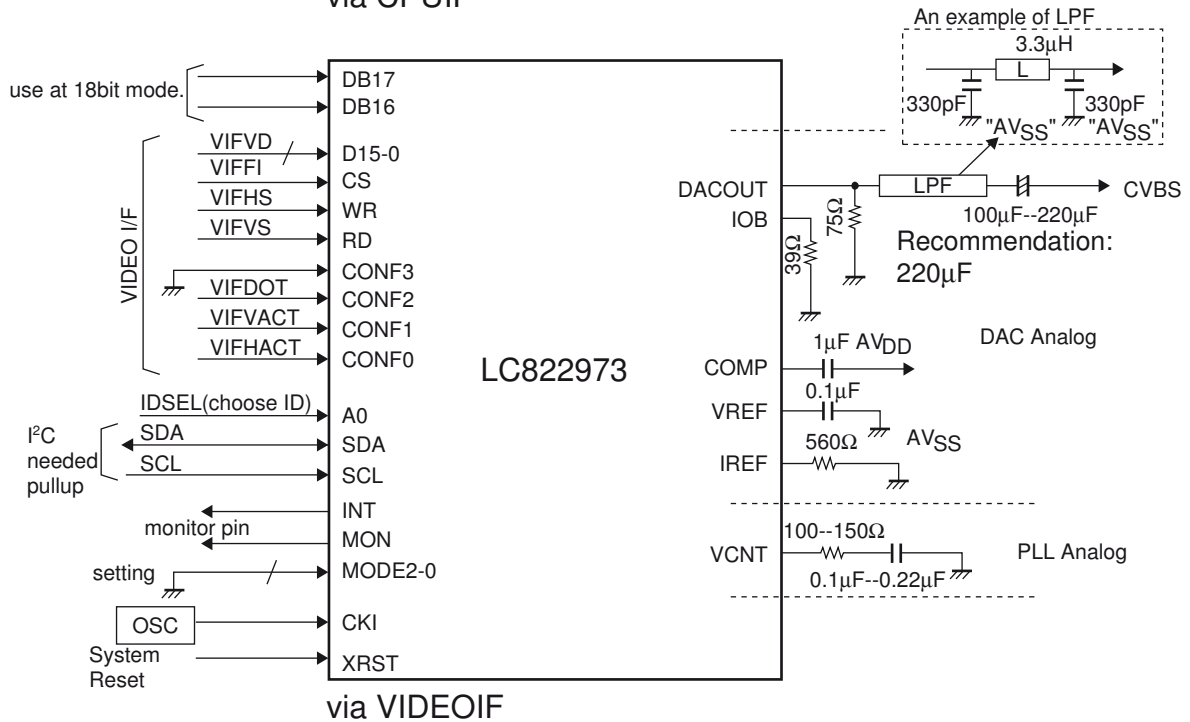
via CPUIF

An example of LPF
3.3μH
L
330pF
330pF
"$AV_{SS}$"
"$AV_{SS}$"

use at 18bit mode.
DB17
DB16

VIDEO I/F
VIFVD
D15-0
VIFFI
CS
VIFHS
WR
VIFVS
RD
CONF3
VIFDOT
CONF2
VIFVACT
CONF1
VIFHACT
CONF0

LC822973

IDSEL(choose ID)
A0
$I^2C$ needed pullup
SDA
SDA
SCL
SCL
INT
monitor pin
MON
setting
MODE2-0
OSC
CKI
System Reset
XRST

DACOUT
LPF
CVBS
IOB
75Ω
39Ω
100μF--220μF
Recommendation: 220μF

DAC Analog
COMP
1μF $AV_{DD}$
0.1μF
VREF
$AV_{SS}$
560Ω
IREF

VCNT
100--150Ω
PLL Analog
0.1μF--0.22μF

via VIDEOIF